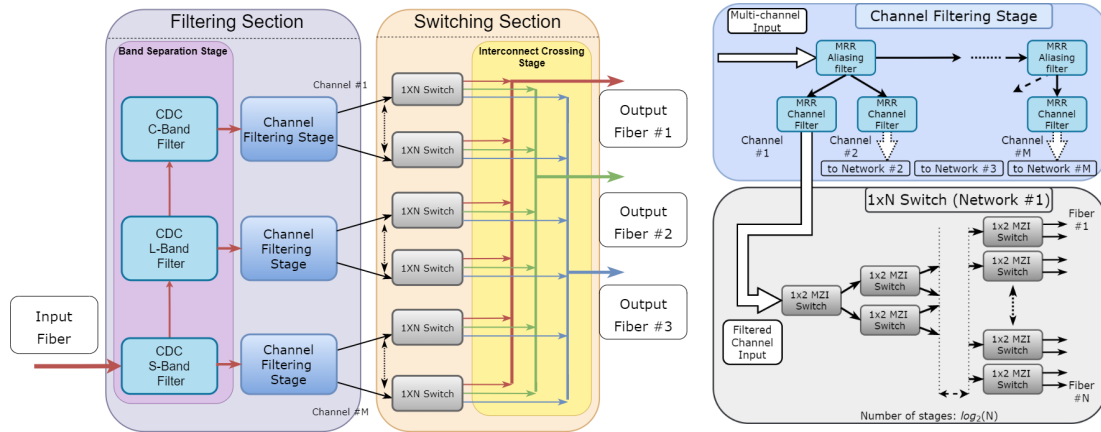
Filtering Section

Band Separation Stage

CDC C-Band Filter

CDC L-Band Filter

CDC S-Band Filter

Channel Filtering Stage

Channel Filtering Stage

Channel Filtering Stage

Input Fiber

Channel #1

Channel #M

Switching Section

Interconnect Crossing Stage

1XN Switch

1XN Switch

1XN Switch

1XN Switch

1XN Switch

1XN Switch

Output Fiber #1

Output Fiber #2

Output Fiber #3

Multi-channel Input

Channel Filtering Stage

MRR Aliasing filter

MRR Aliasing filter

MRR Channel Filter

MRR Channel Filter

MRR Channel Filter

Channel #1

Channel #2

Channel #M

to Network #2

to Network #3

to Network #M

1xN Switch (Network #1)

Filtered Channel Input

1x2 MZI Switch

1x2 MZI Switch

1x2 MZI Switch

1x2 MZI Switch

1x2 MZI Switch

1x2 MZI Switch

1x2 MZI Switch

Fiber #1

Fiber #N

Number of stages: $log_2(N)$